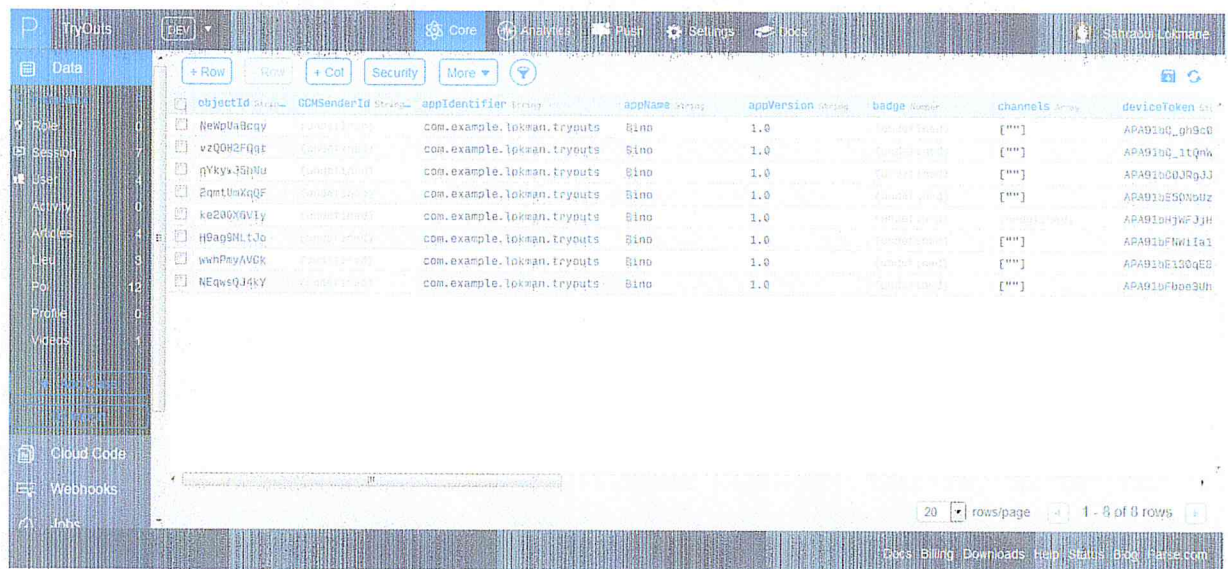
TryOuts DEV Core Analytics Push Settings Docs Samaoui Lokmane

Data

+ Row Row + Col Security More

| objectId String | GCMSenderId String | appIdentifier String | appName String | appVersion String | badge Number | channels Array | deviceToken St |
|---|---|---|---|---|---|---|---|
| NeWpUaBcqy | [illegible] | com.example.lokman.tryouts | Bino | 1.0 | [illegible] | [""] | APA91bG_gh9c0 |
| vzQOH2FQqt | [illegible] | com.example.lokman.tryouts | Bino | 1.0 | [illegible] | [""] | APA91bG_1tQnW |
| gYkyxJ5hNu | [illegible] | com.example.lokman.tryouts | Bino | 1.0 | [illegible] | [""] | APA91bC0JRgJJ |
| 2qmtUmXqQF | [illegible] | com.example.lokman.tryouts | Bino | 1.0 | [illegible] | [""] | APA91bE5ONbUz |
| ke20GXGVIy | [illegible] | com.example.lokman.tryouts | Bino | 1.0 | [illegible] | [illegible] | APA91bHjWFJjH |
| H9ag5NLtJo | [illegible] | com.example.lokman.tryouts | Bino | 1.0 | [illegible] | [""] | APA91bFNW1Ia1 |
| wwhPmyAVGk | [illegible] | com.example.lokman.tryouts | Bino | 1.0 | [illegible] | [""] | APA91bE1SOqE8 |
| NEqwsQJ4kY | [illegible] | com.example.lokman.tryouts | Bino | 1.0 | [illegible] | [""] | APA91bFboe3Uh |

Role 0
Session 7
User 4
Activity 0
Articles 4
Lieu 3
Poi 12
Profile 0
Videos 1

Cloud Code
Webhooks
Jobs

20 rows/page 1 - 8 of 8 rows

Docs Billing Downloads Help Status Blog Parse.com